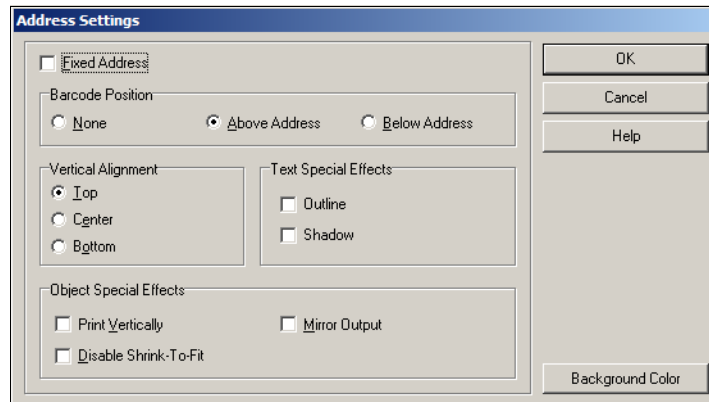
Address Settings

Fixed Address

Barcode Position

None

Above Address

Below Address

Vertical Alignment

Top

Center

Bottom

Text Special Effects

Outline

Shadow

Object Special Effects

Print Vertically

Mirror Output

Disable Shrink-To-Fit

OK

Cancel

Help

Background Color